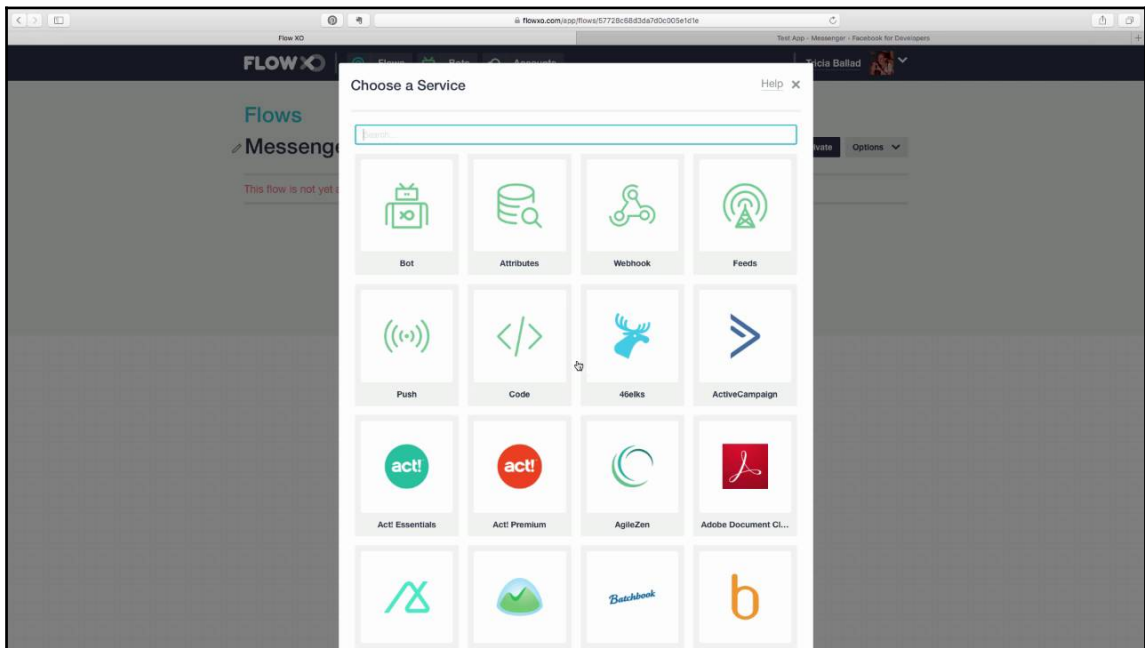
flowxo.com/app/flows/57728c68d3da7d0c005e1d1e

Flow XO

Test App - Messenger - Facebook for Developers

FLOW XO

Flows

Bots

Accounts

Tricia Ballad

Flows

Messenge

This flow is not yet

ivate

Options

Choose a Service

Help ×

Search...

Bot

Attributes

Webhook

Feeds

Push

Code

46elks

ActiveCampaign

act!

Act! Essentials

act!

Act! Premium

AgileZen

Adobe Document Cl...

Batchbook

b